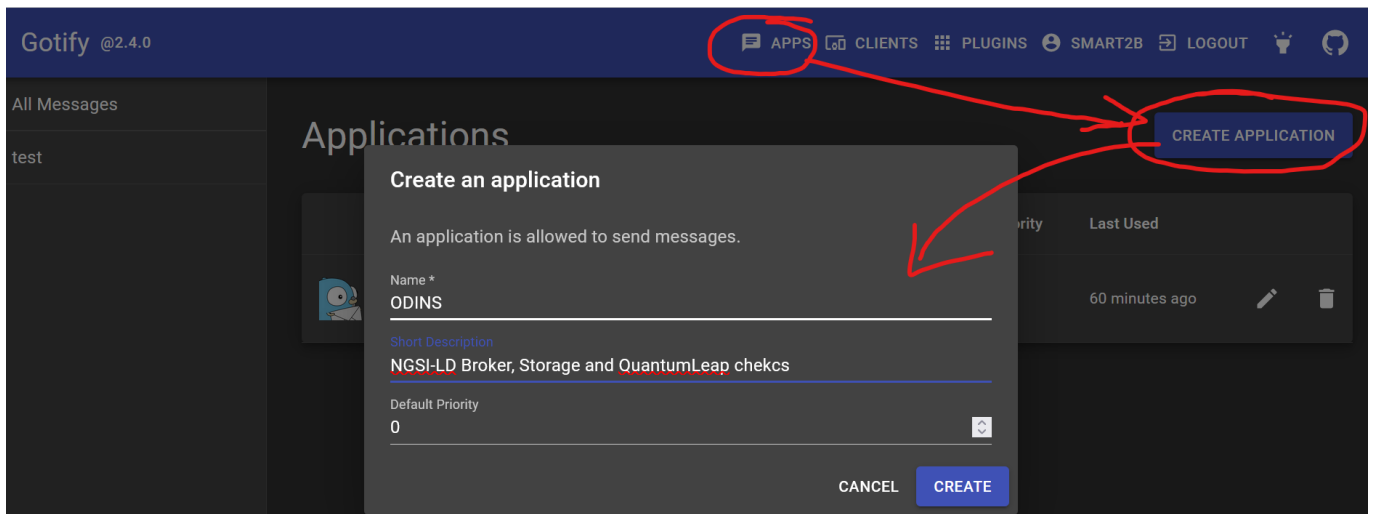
Gotify @2.4.0

APPS CLIENTS PLUGINS SMART2B LOGOUT

All Messages

test

Applications

CREATE APPLICATION

rity Last Used

60 minutes ago

Create an application

An application is allowed to send messages.

Name *
ODINS

Short Description
NGSI-LD Broker, Storage and QuantumLeap chekcs

Default Priority
0

CANCEL CREATE